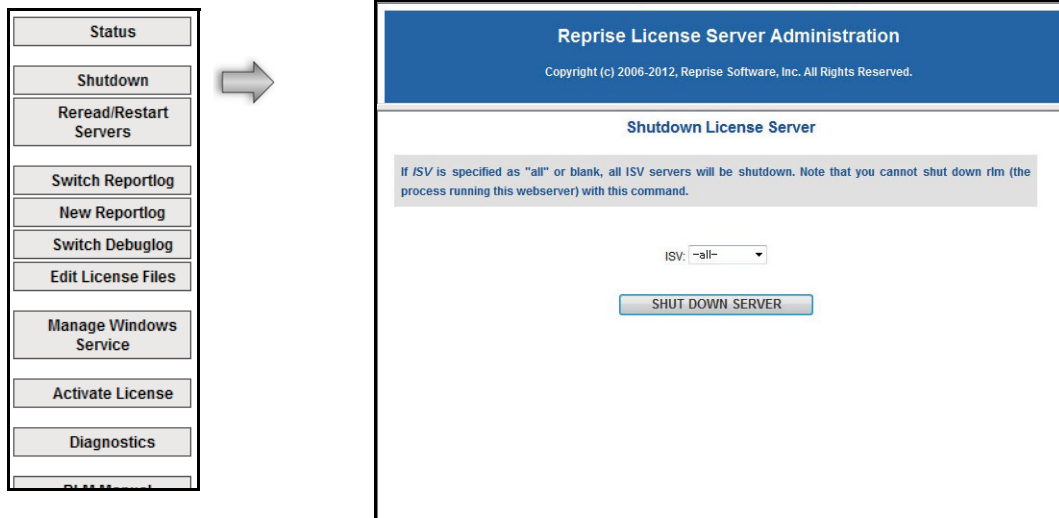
Status

Shutdown

Reread/Restart Servers

Switch Reportlog

New Reportlog

Switch Debuglog

Edit License Files

Manage Windows Service

Activate License

Diagnostics

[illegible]

Reprise License Server Administration

Copyright (c) 2006-2012, Reprise Software, Inc. All Rights Reserved.

Shutdown License Server

If *ISV* is specified as "all" or blank, all ISV servers will be shutdown. Note that you cannot shut down rlm (the process running this webserver) with this command.

ISV: -all-

SHUT DOWN SERVER